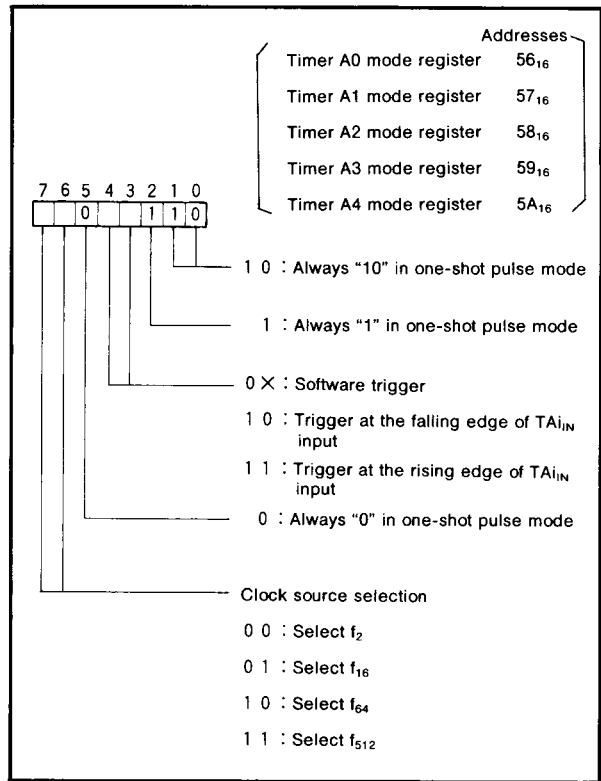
Addresses

| | |
|---|---|
| Timer A0 mode register | $56_{16}$ |
| Timer A1 mode register | $57_{16}$ |
| Timer A2 mode register | $58_{16}$ |
| Timer A3 mode register | $59_{16}$ |
| Timer A4 mode register | $5A_{16}$ |

7 6 5 4 3 2 1 0

0 1 1 0

1 0 : Always "10" in one-shot pulse mode

1 : Always "1" in one-shot pulse mode

0 X : Software trigger

1 0 : Trigger at the falling edge of $TAi_{IN}$ input

1 1 : Trigger at the rising edge of $TAi_{IN}$ input

0 : Always "0" in one-shot pulse mode

Clock source selection

0 0 : Select $f_2$

0 1 : Select $f_{16}$

1 0 : Select $f_{64}$

1 1 : Select $f_{512}$